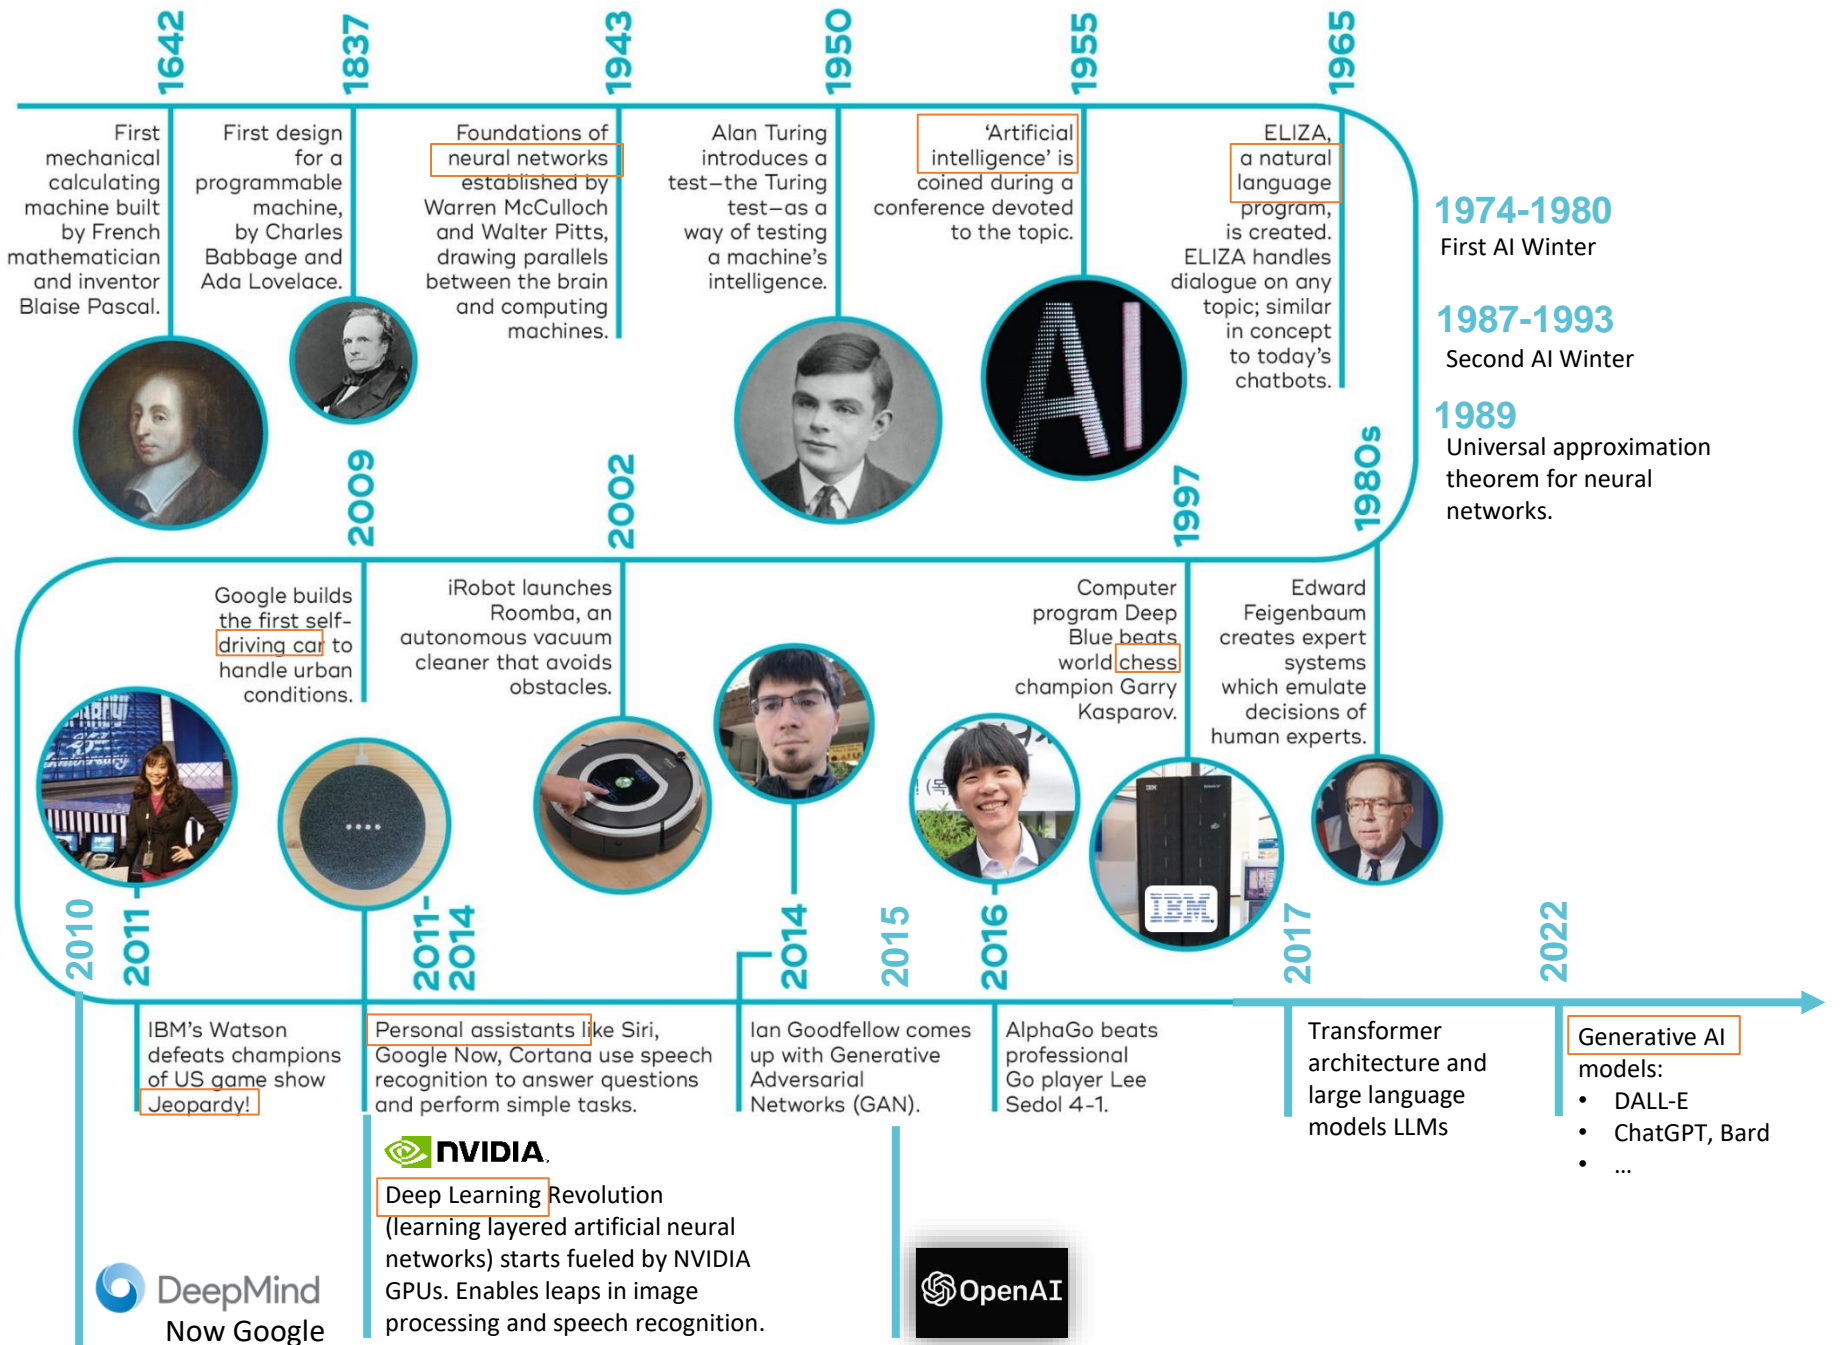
1642

First mechanical calculating machine built by French mathematician and inventor Blaise Pascal.

1837

First design for a programmable machine, by Charles Babbage and Ada Lovelace.

1943

Foundations of neural networks established by Warren McCulloch and Walter Pitts, drawing parallels between the brain and computing machines.

1950

Alan Turing introduces a test—the Turing test—as a way of testing a machine's intelligence.

1955

'Artificial intelligence' is coined during a conference devoted to the topic.

1965

ELIZA, a natural language program, is created. ELIZA handles dialogue on any topic; similar in concept to today's chatbots.

1974-1980
First AI Winter

1987-1993
Second AI Winter

1989
Universal approximation theorem for neural networks.

2009

Google builds the first self-driving car to handle urban conditions.

2002

iRobot launches Roomba, an autonomous vacuum cleaner that avoids obstacles.

1997

Computer program Deep Blue beats world chess champion Garry Kasparov.

1980s

Edward Feigenbaum creates expert systems which emulate decisions of human experts.

IBM

2010

2011

IBM's Watson defeats champions of US game show Jeopardy!

2011-2014

Personal assistants like Siri, Google Now, Cortana use speech recognition to answer questions and perform simple tasks.

2014

Ian Goodfellow comes up with Generative Adversarial Networks (GAN).

2015

2016

AlphaGo beats professional Go player Lee Sedol 4-1.

2017

Transformer architecture and large language models LLMs

2022

Generative AI models:
• DALL-E
• ChatGPT, Bard
• …

NVIDIA

Deep Learning Revolution (learning layered artificial neural networks) starts fueled by NVIDIA GPUs. Enables leaps in image processing and speech recognition.

DeepMind
Now Google

OpenAI